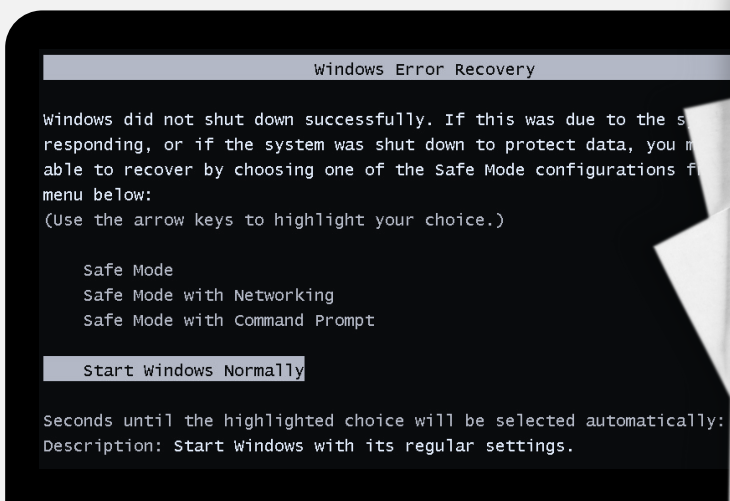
Windows Error Recovery

Windows did not shut down successfully. If this was due to the s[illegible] responding, or if the system was shut down to protect data, you m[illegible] able to recover by choosing one of the Safe Mode configurations f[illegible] menu below:
(Use the arrow keys to highlight your choice.)

Safe Mode
Safe Mode with Networking
Safe Mode with Command Prompt

Start Windows Normally

Seconds until the highlighted choice will be selected automatically:
Description: Start Windows with its regular settings.